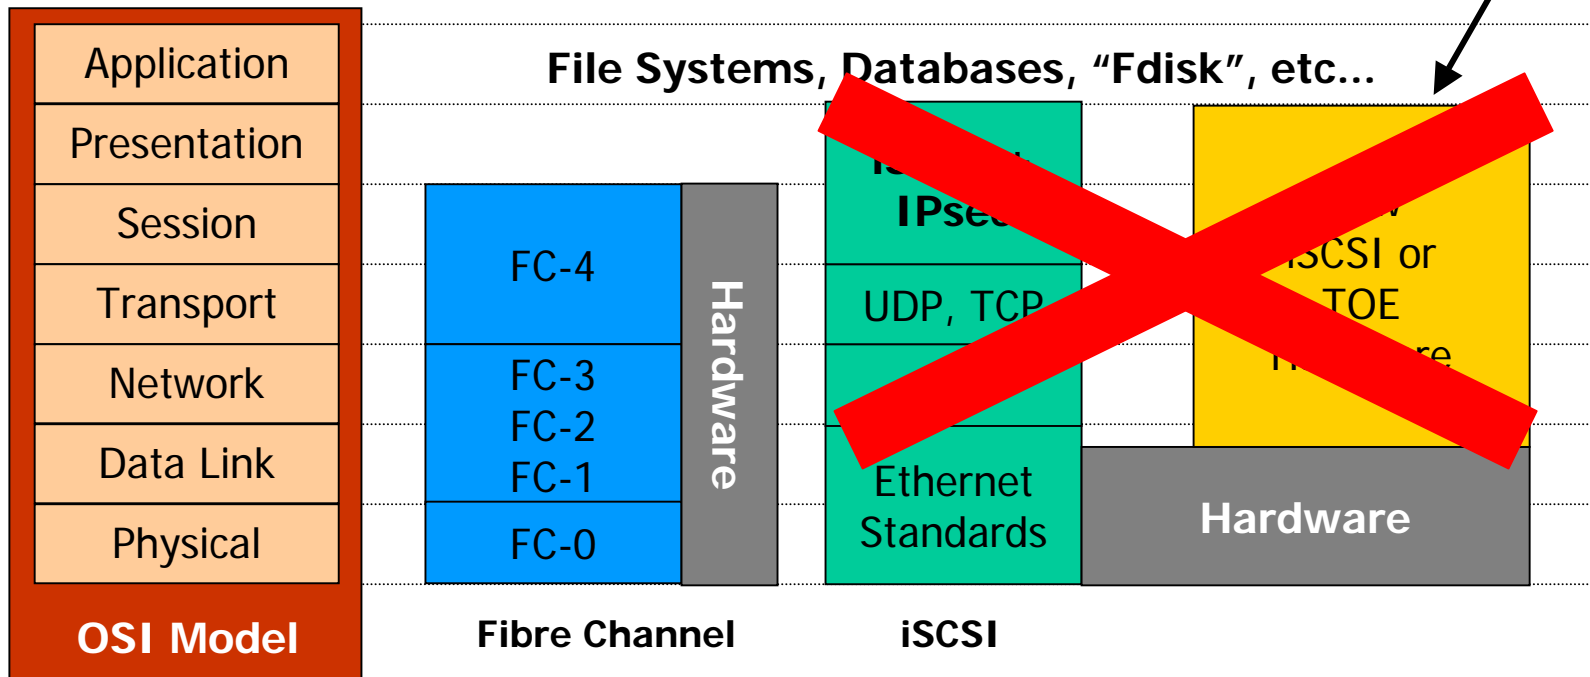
Application
Presentation
Session
Transport
Network
Data Link
Physical
OSI Model

File Systems, Databases, “Fdisk”, etc...

FC-4
FC-3
FC-2
FC-1
FC-0
Hardware
Fibre Channel

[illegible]
IPse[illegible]
UDP, TCP
Ethernet Standards
iSCSI

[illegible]
iSCSI or
TOE
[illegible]re
Hardware